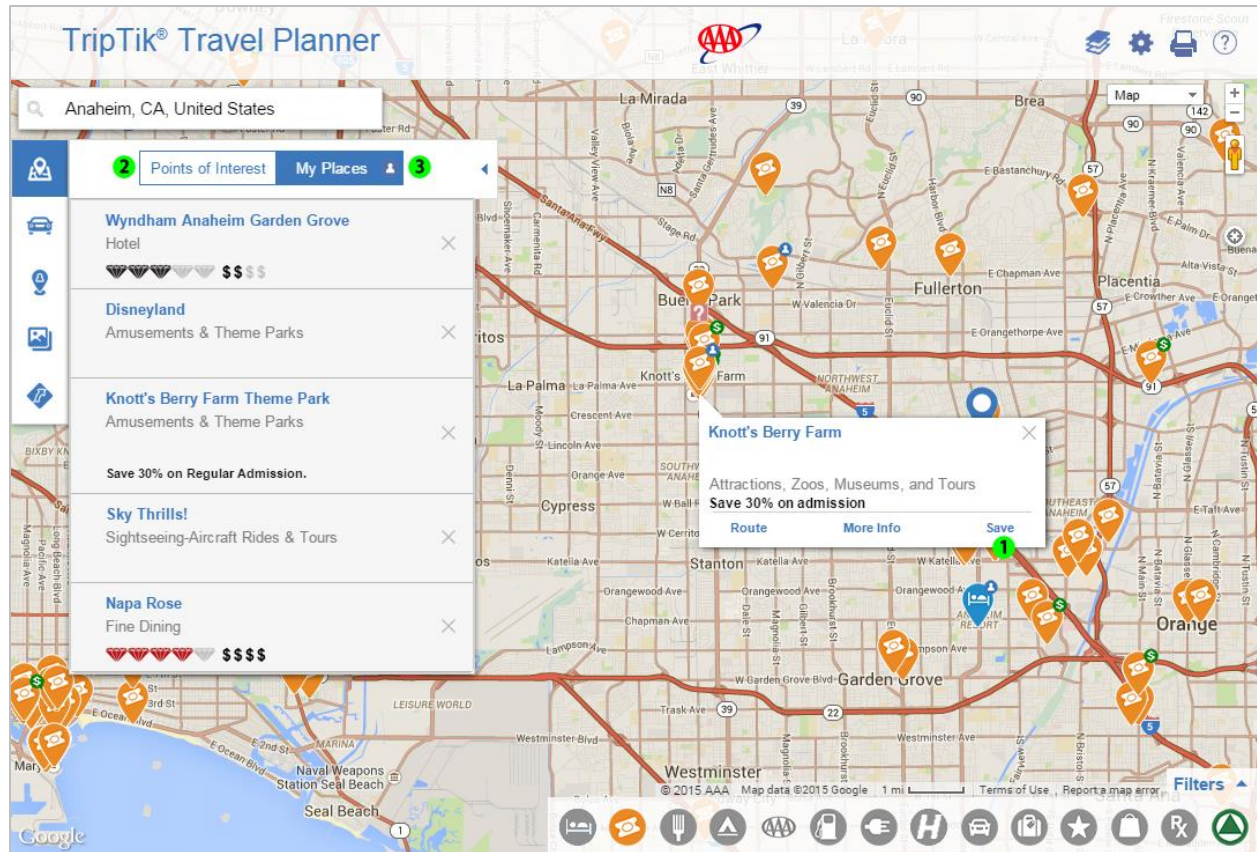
TripTik® Travel Planner

Anaheim, CA, United States

2 Points of Interest My Places 3

Wyndham Anaheim Garden Grove
Hotel
$$$$$

Disneyland
Amusements & Theme Parks

Knott's Berry Farm Theme Park
Amusements & Theme Parks

Save 30% on Regular Admission.

Sky Thrills!
Sightseeing-Aircraft Rides & Tours

Napa Rose
Fine Dining
$$$$

Knott's Berry Farm

Attractions, Zoos, Museums, and Tours
Save 30% on admission

Route More Info Save

1

Map

La Mirada
Brea
Buena Park
Fullerton
Placentia
La Palma
Cypress
Stanton
Garden Grove
Orange
Westminster
Seal Beach
Naval Weapons Station Seal Beach
LEISURE WORLD
E Chapman Ave
E Orangethorpe Ave
Katella Ave
W Garden Grove Blvd
Trask Ave
Westminster Blvd
Lincoln Ave
Orange Ave
Crescent Ave
Orangewood Ave
Chapman Ave
Lampson Ave
W Valencia Dr
E Bastanchury Rd
Alta Vista St
E Crowther Ave
E Palm Dr
Santa Ana Fwy
NORTHWEST ANAHEIM
SOUTHWEST ANAHEIM
SOUTHEAST ANAHEIM
ANAHEIM RESORT
BIXBY KNOLLS
MARINA
E Ocean Blvd
E 2nd St
Long Beach Blvd
Magnolia Ave
Pacific Ave
E Taft Ave

39
90
57
91
5
22
142
N8
1

Filters

© 2015 AAA Map data ©2015 Google 1 mi Terms of Use Report a map error

Google